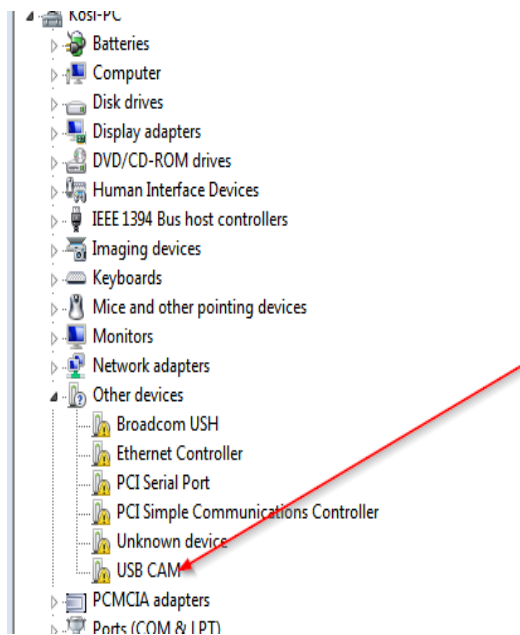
Kosi-PC
Batteries
Computer
Disk drives
Display adapters
DVD/CD-ROM drives
Human Interface Devices
IEEE 1394 Bus host controllers
Imaging devices
Keyboards
Mice and other pointing devices
Monitors
Network adapters
Other devices
Broadcom USH
Ethernet Controller
PCI Serial Port
PCI Simple Communications Controller
Unknown device
USB CAM
PCMCIA adapters
Ports (COM & LPT)